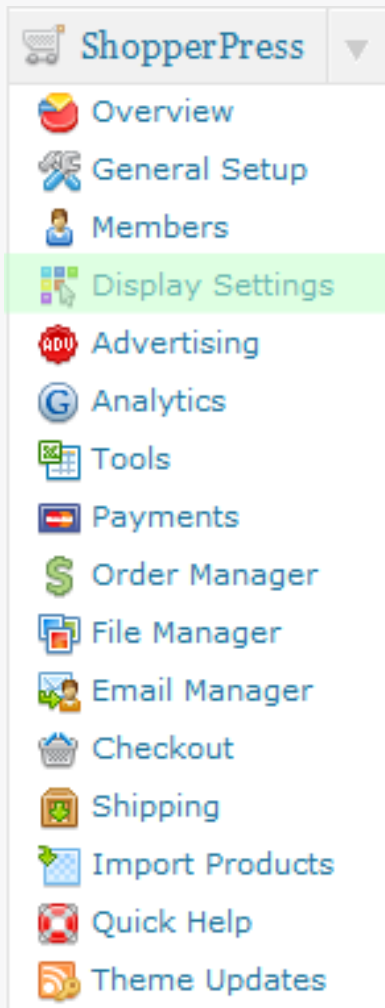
ShopperPress

Overview
General Setup
Members
Display Settings
ADV Advertising
G Analytics
Tools
Payments
$ Order Manager
File Manager
Email Manager
Checkout
Shipping
Import Products
Quick Help
Theme Updates